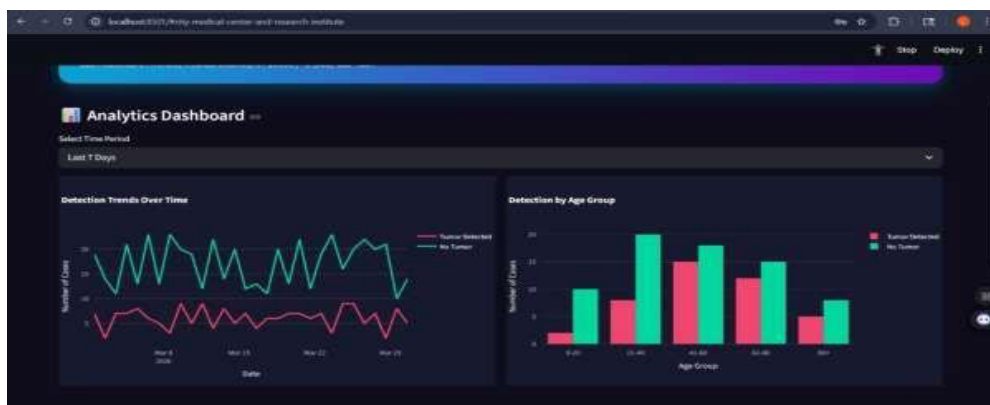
localhost:8501/#nity-medical-center-and-research-institute

Stop Deploy

Analytics Dashboard

Select Time Period

Last 7 Days

Detection Trends Over Time

Tumor Detected
No Tumor

Number of Cases

20
15
10
5

Mar 8
2026
Mar 15
Mar 22
Mar 29

Date

Detection by Age Group

Tumor Detected
No Tumor

Number of Cases

20
15
10
5
0

0-20
21-40
41-60
61-80
80+

Age Group